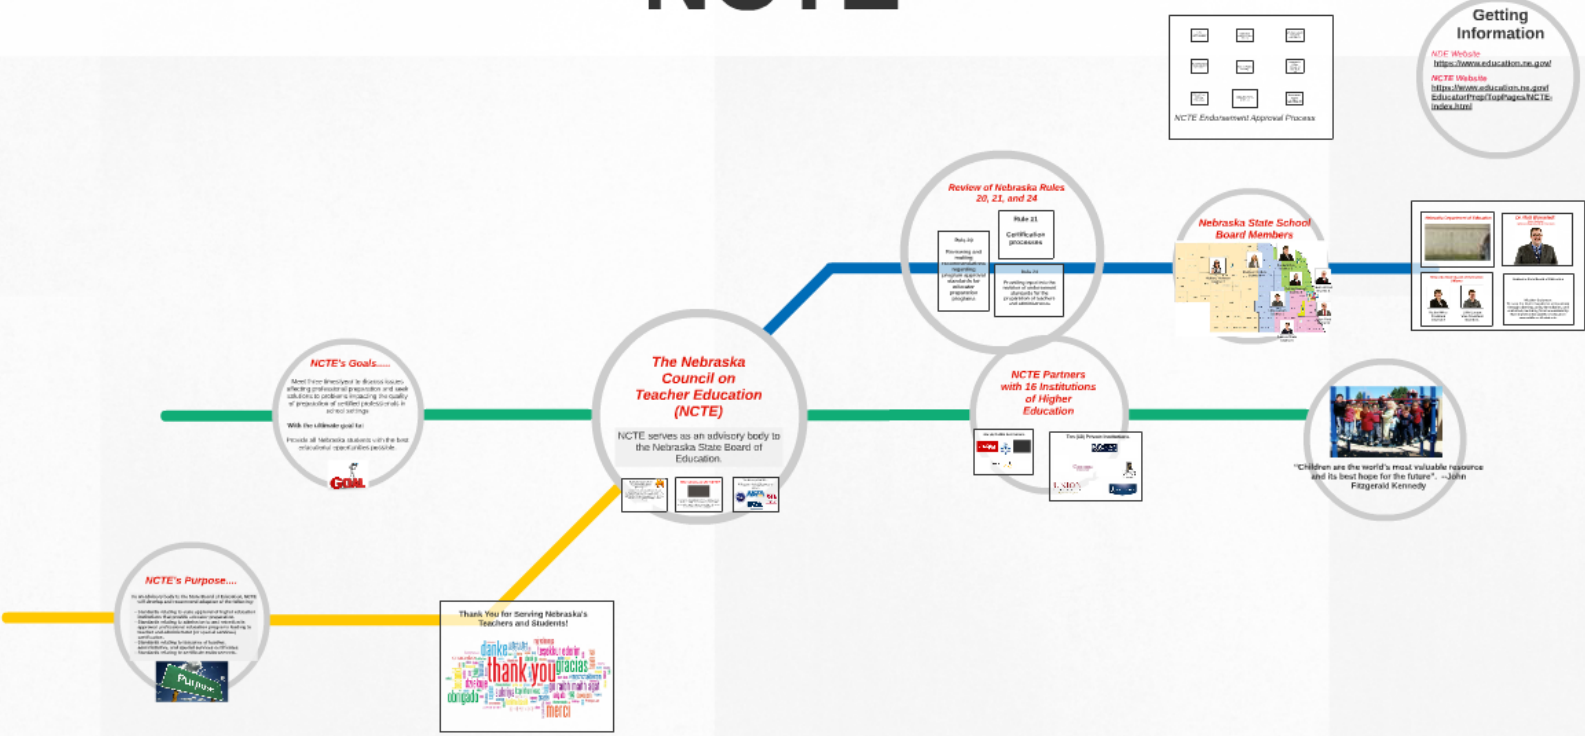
NCTE

Getting Information

NDE Website
https://www.education.ne.gov/

NCTE Website
https://www.education.ne.gov/EducatorPrep/TopPages/NCTE-index.html

NCTE Endorsement Approval Process

Review of Nebraska Rules 20, 21, and 24

Rule 20
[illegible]

Rule 21
Certification processes

Rule 24
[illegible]

Nebraska State School Board Members

The Nebraska Council on Teacher Education (NCTE)

NCTE serves as an advisory body to the Nebraska State Board of Education.

NCTE's Goals.....

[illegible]

With the ultimate goal to:

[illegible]

GOAL

NCTE Partners with 16 Institutions of Higher Education

"Children are the world's most valuable resource and its best hope for the future". --John Fitzgerald Kennedy

NCTE's Purpose....

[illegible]

Purpose

Thank You for Serving Nebraska's Teachers and Students!

danke thank you gracias obrigado merci